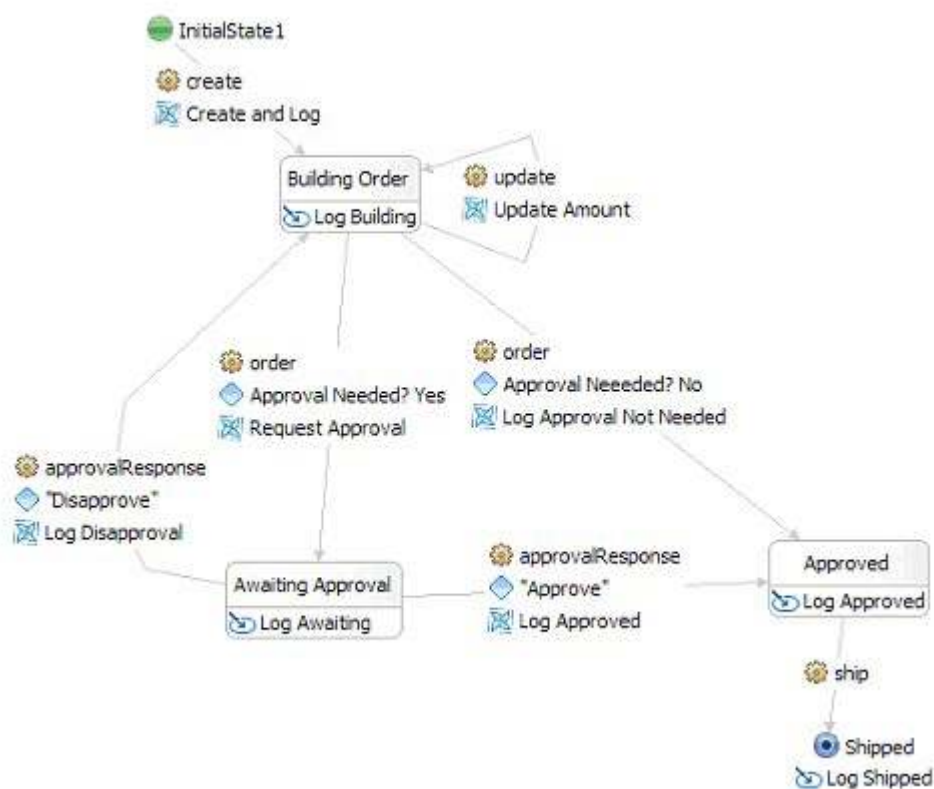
InitialState1

create

Create and Log

Building Order

Log Building

update

Update Amount

order

Approval Needed? Yes

Request Approval

order

Approval Neeeded? No

Log Approval Not Needed

approvalResponse

"Disapprove"

Log Disapproval

Awaiting Approval

Log Awaiting

approvalResponse

"Approve"

Log Approved

Approved

Log Approved

ship

Shipped

Log Shipped